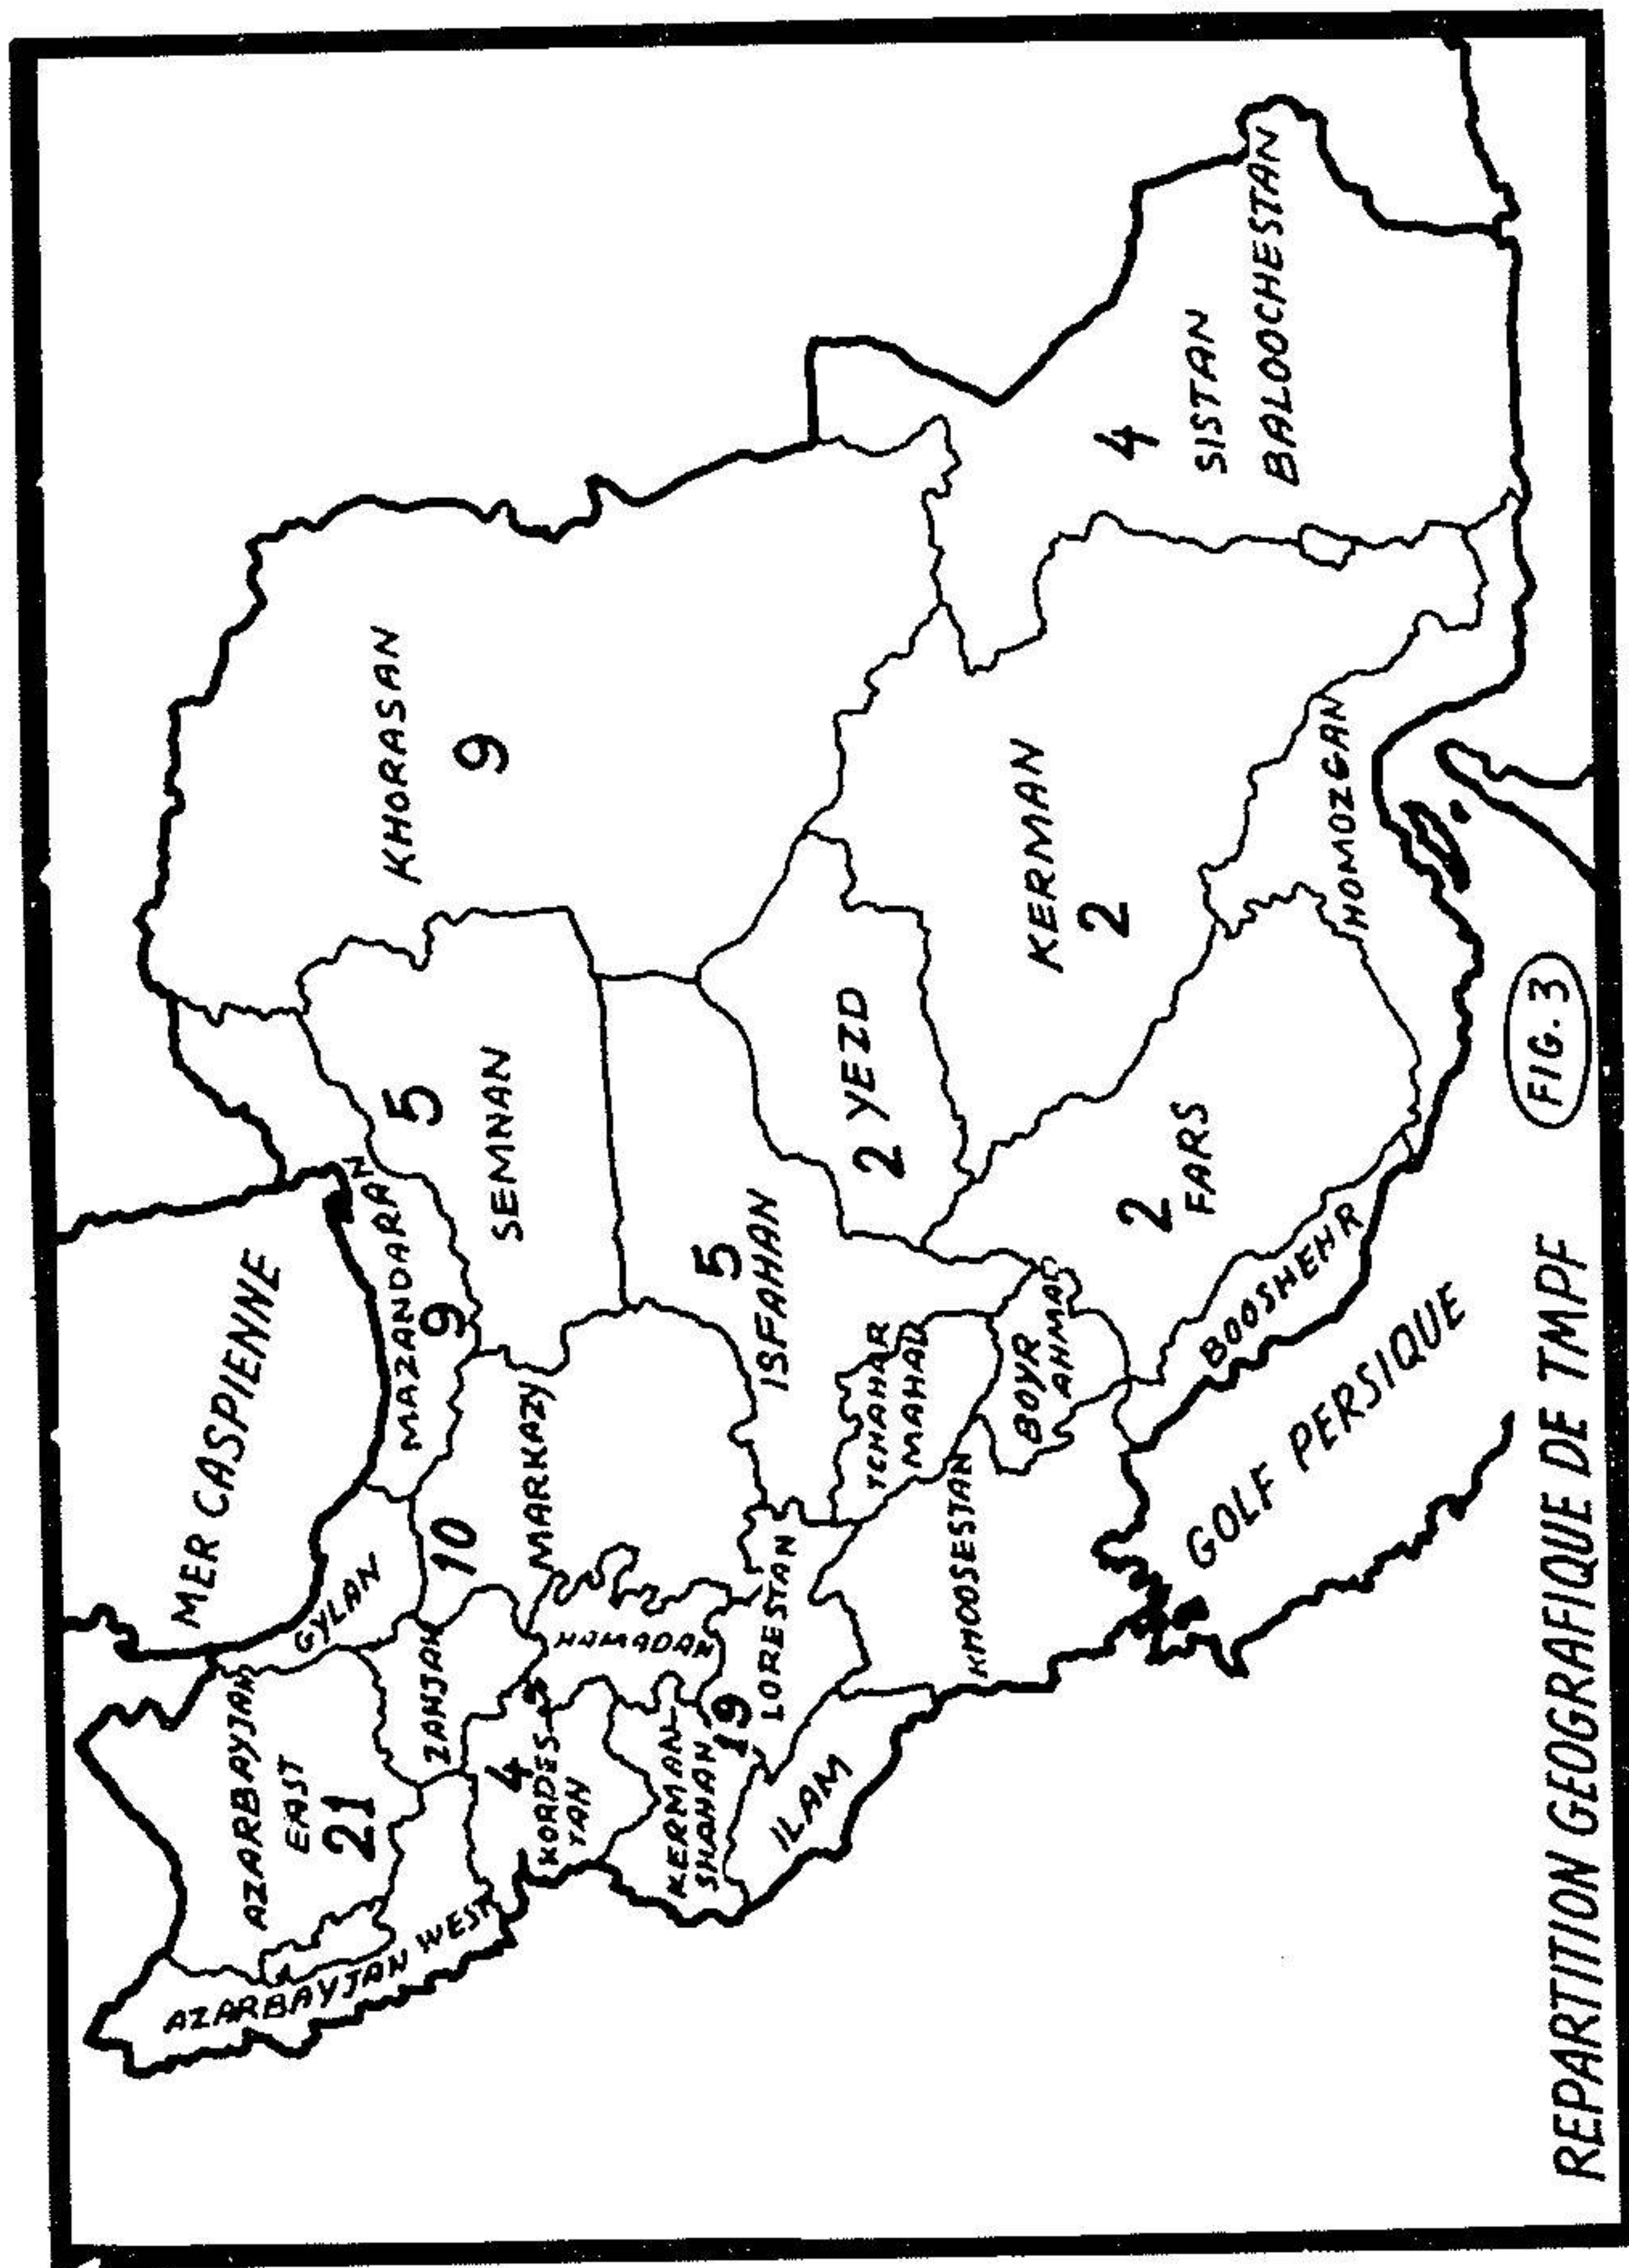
MER CASPIENNE

AZARBAYJAN EAST 21

AZARBAYJAN WEST

GYLAN

ZANJAN

4 KORDES-TAN

HAMADAN

KERMAN-SHAHAN

19 LORESTAN

ILAM

10 MARKAZY

MAZANDARAN 9

5 SEMNAN

KHORASAN 9

5 ISFAHAN

TCHAHAR MAHAD

BOYR AHMAD

KHOOSESTAN

2 YEZD

KERMAN 2

2 FARS

BOOSHEHR

HOMOZGAN

4 SISTAN BALOOCHESTAN

GOLF PERSIQUE

REPARTITION GEOGRAFIQUE DE TMPF

FIG. 3